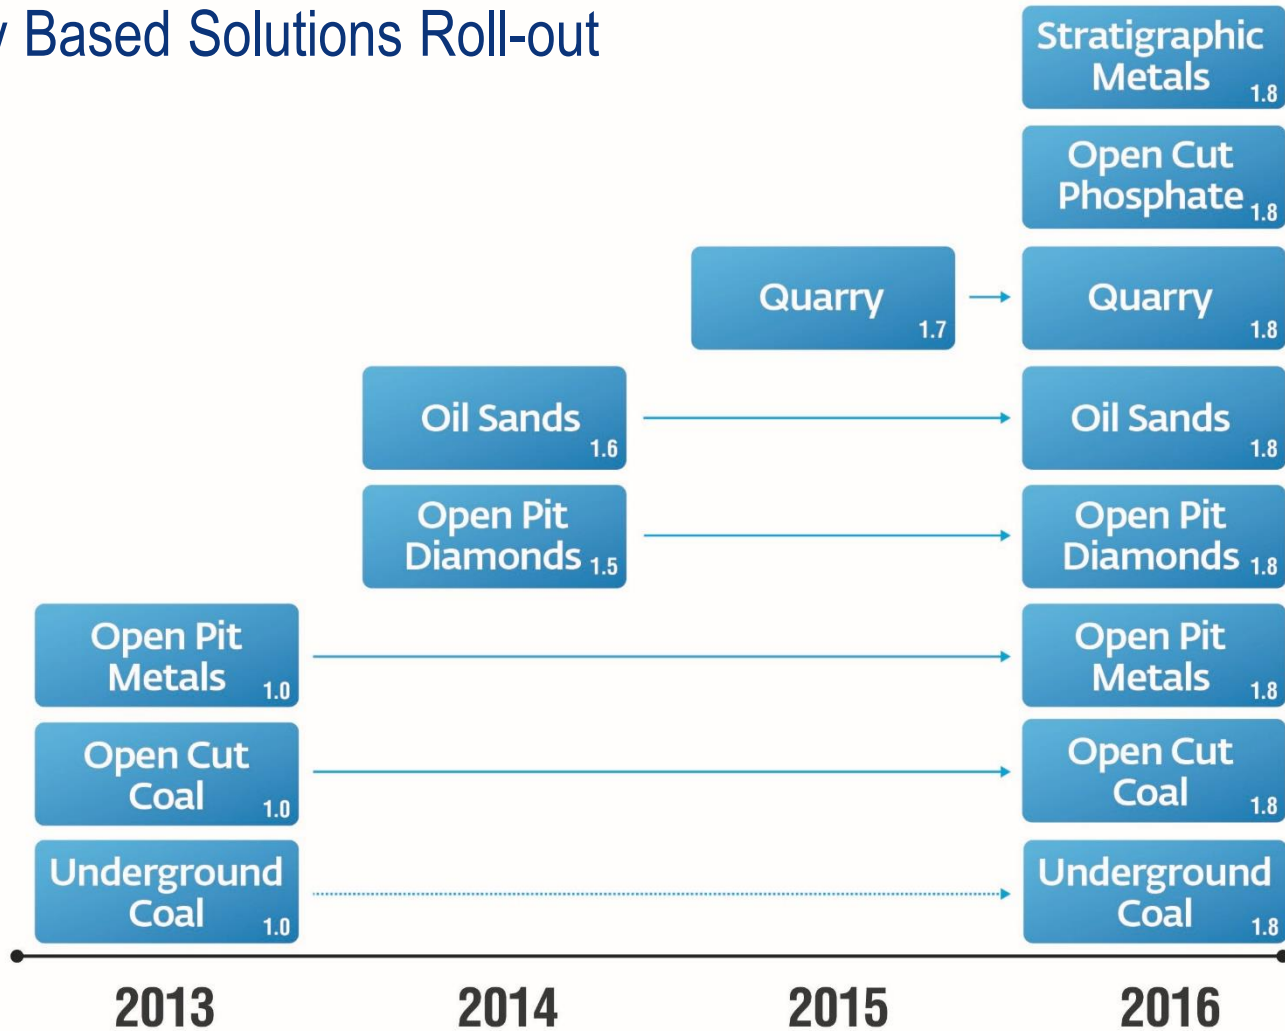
Based Solutions Roll-out

Stratigraphic Metals 1.8

Open Cut Phosphate 1.8

Quarry 1.7

Quarry 1.8

Oil Sands 1.6

Oil Sands 1.8

Open Pit Diamonds 1.5

Open Pit Diamonds 1.8

Open Pit Metals 1.0

Open Pit Metals 1.8

Open Cut Coal 1.0

Open Cut Coal 1.8

Underground Coal 1.0

Underground Coal 1.8

2013

2014

2015

2016